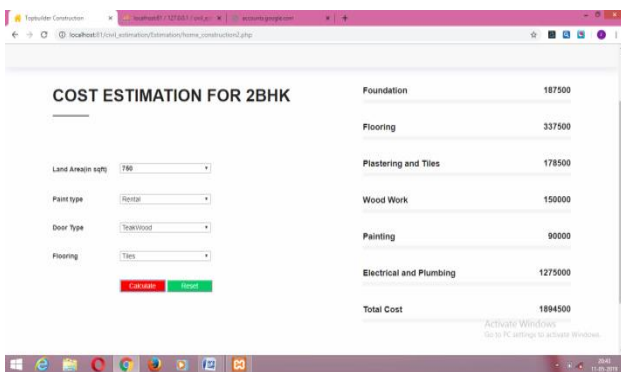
Topbuilder Construction ×
localhost:81 / 127.0.0.1 / civil_e ×
accounts.google.com ×
+

localhost:81/civil_estimation/Estimation/home_construction2.php

COST ESTIMATION FOR 2BHK

Land Area(in sqft) 750

Paint type Rental

Door Type TeakWood

Flooring Tiles

Calculate Reset

| | |
|---|---|
| Foundation | 187500 |
| Flooring | 337500 |
| Plastering and Tiles | 178500 |
| Wood Work | 150000 |
| Painting | 90000 |
| Electrical and Plumbing | 1275000 |
| Total Cost | 1894500 |

Activate Windows
Go to PC settings to activate Windows.

20:41
11-05-2018